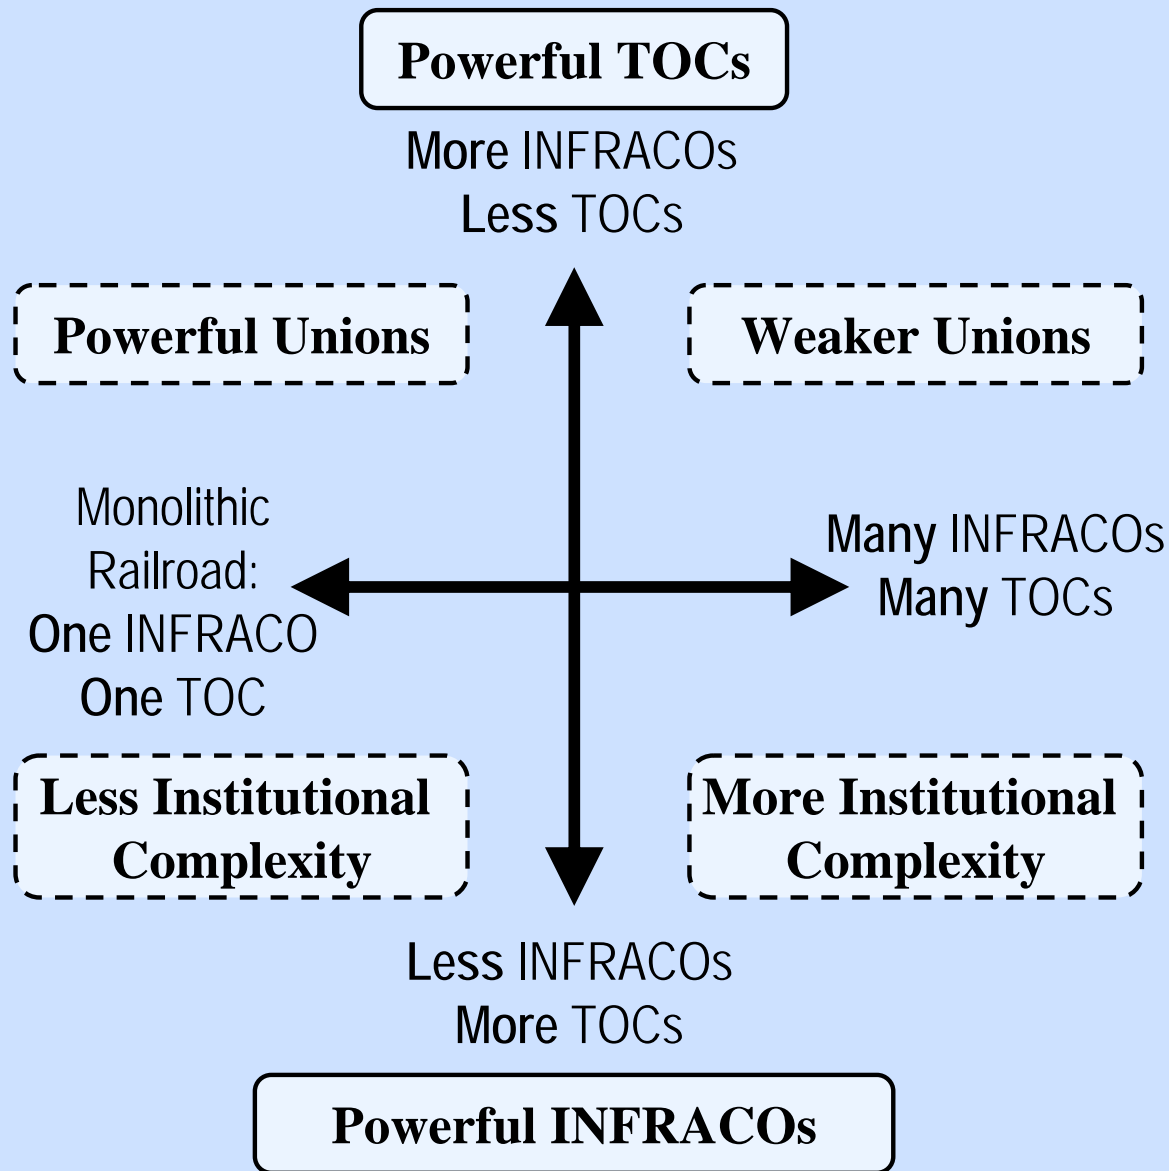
Powerful TOCs

More INFRACOs
Less TOCs

Powerful Unions

Weaker Unions

Monolithic Railroad:
One INFRACO
One TOC

Many INFRACOs
Many TOCs

Less Institutional Complexity

More Institutional Complexity

Less INFRACOs
More TOCs

Powerful INFRACOs